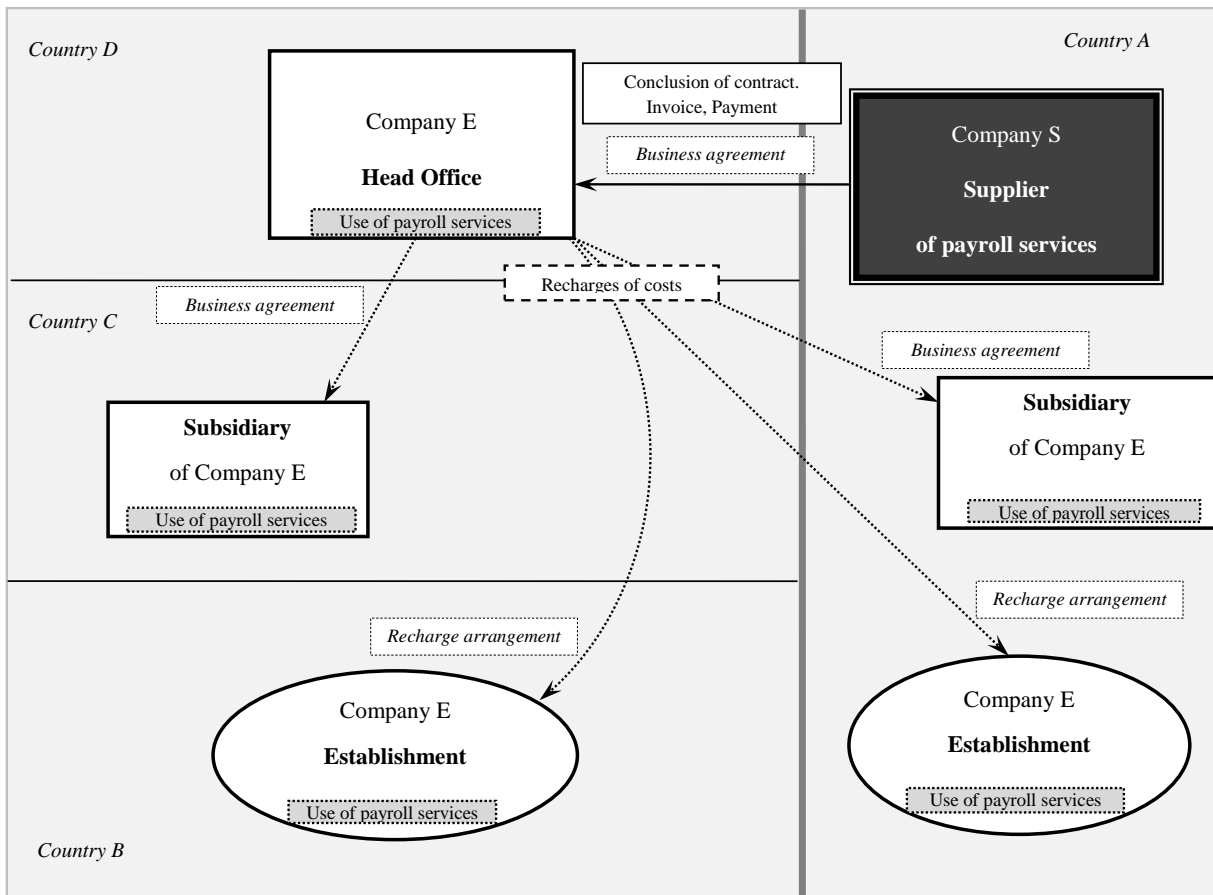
Country D

Company E

Head Office

Use of payroll services

Conclusion of contract. Invoice, Payment

Business agreement

Country A

Company S

Supplier

of payroll services

Business agreement

Recharges of costs

Country C

Business agreement

Subsidiary

of Company E

Use of payroll services

Subsidiary

of Company E

Use of payroll services

Recharge arrangement

Recharge arrangement

Company E

Establishment

Use of payroll services

Company E

Establishment

Use of payroll services

Country B